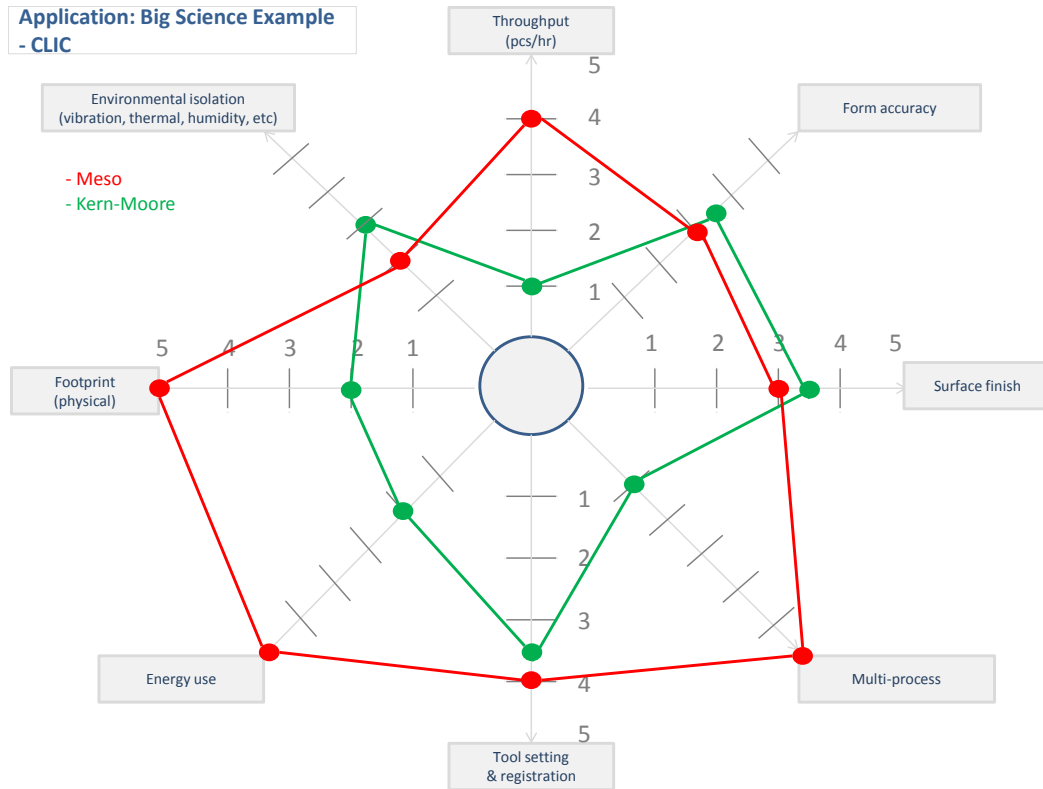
Application: Big Science Example - CLIC

Throughput (pcs/hr)

Environmental isolation (vibration, thermal, humidity, etc)

Form accuracy

- Meso
- Kern-Moore

5
4
3
2
1

5 4 3 2 1

1 2 3 4 5

Footprint (physical)

Surface finish

1
2
3
4
5

Energy use

Multi-process

Tool setting & registration